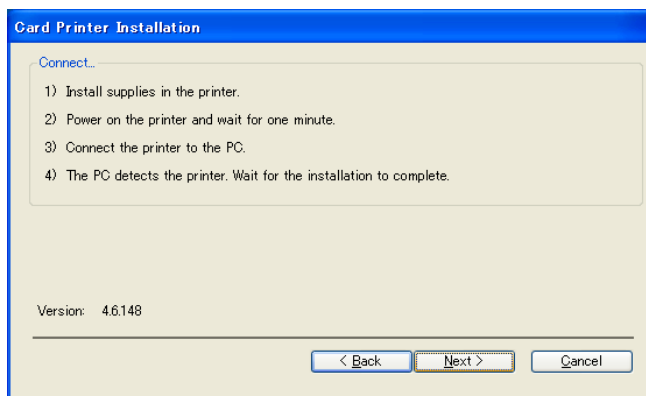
Card Printer Installation

Connect...

1) Install supplies in the printer.

2) Power on the printer and wait for one minute.

3) Connect the printer to the PC.

4) The PC detects the printer. Wait for the installation to complete.

Version: 4.6.148

< Back

Next >

Cancel